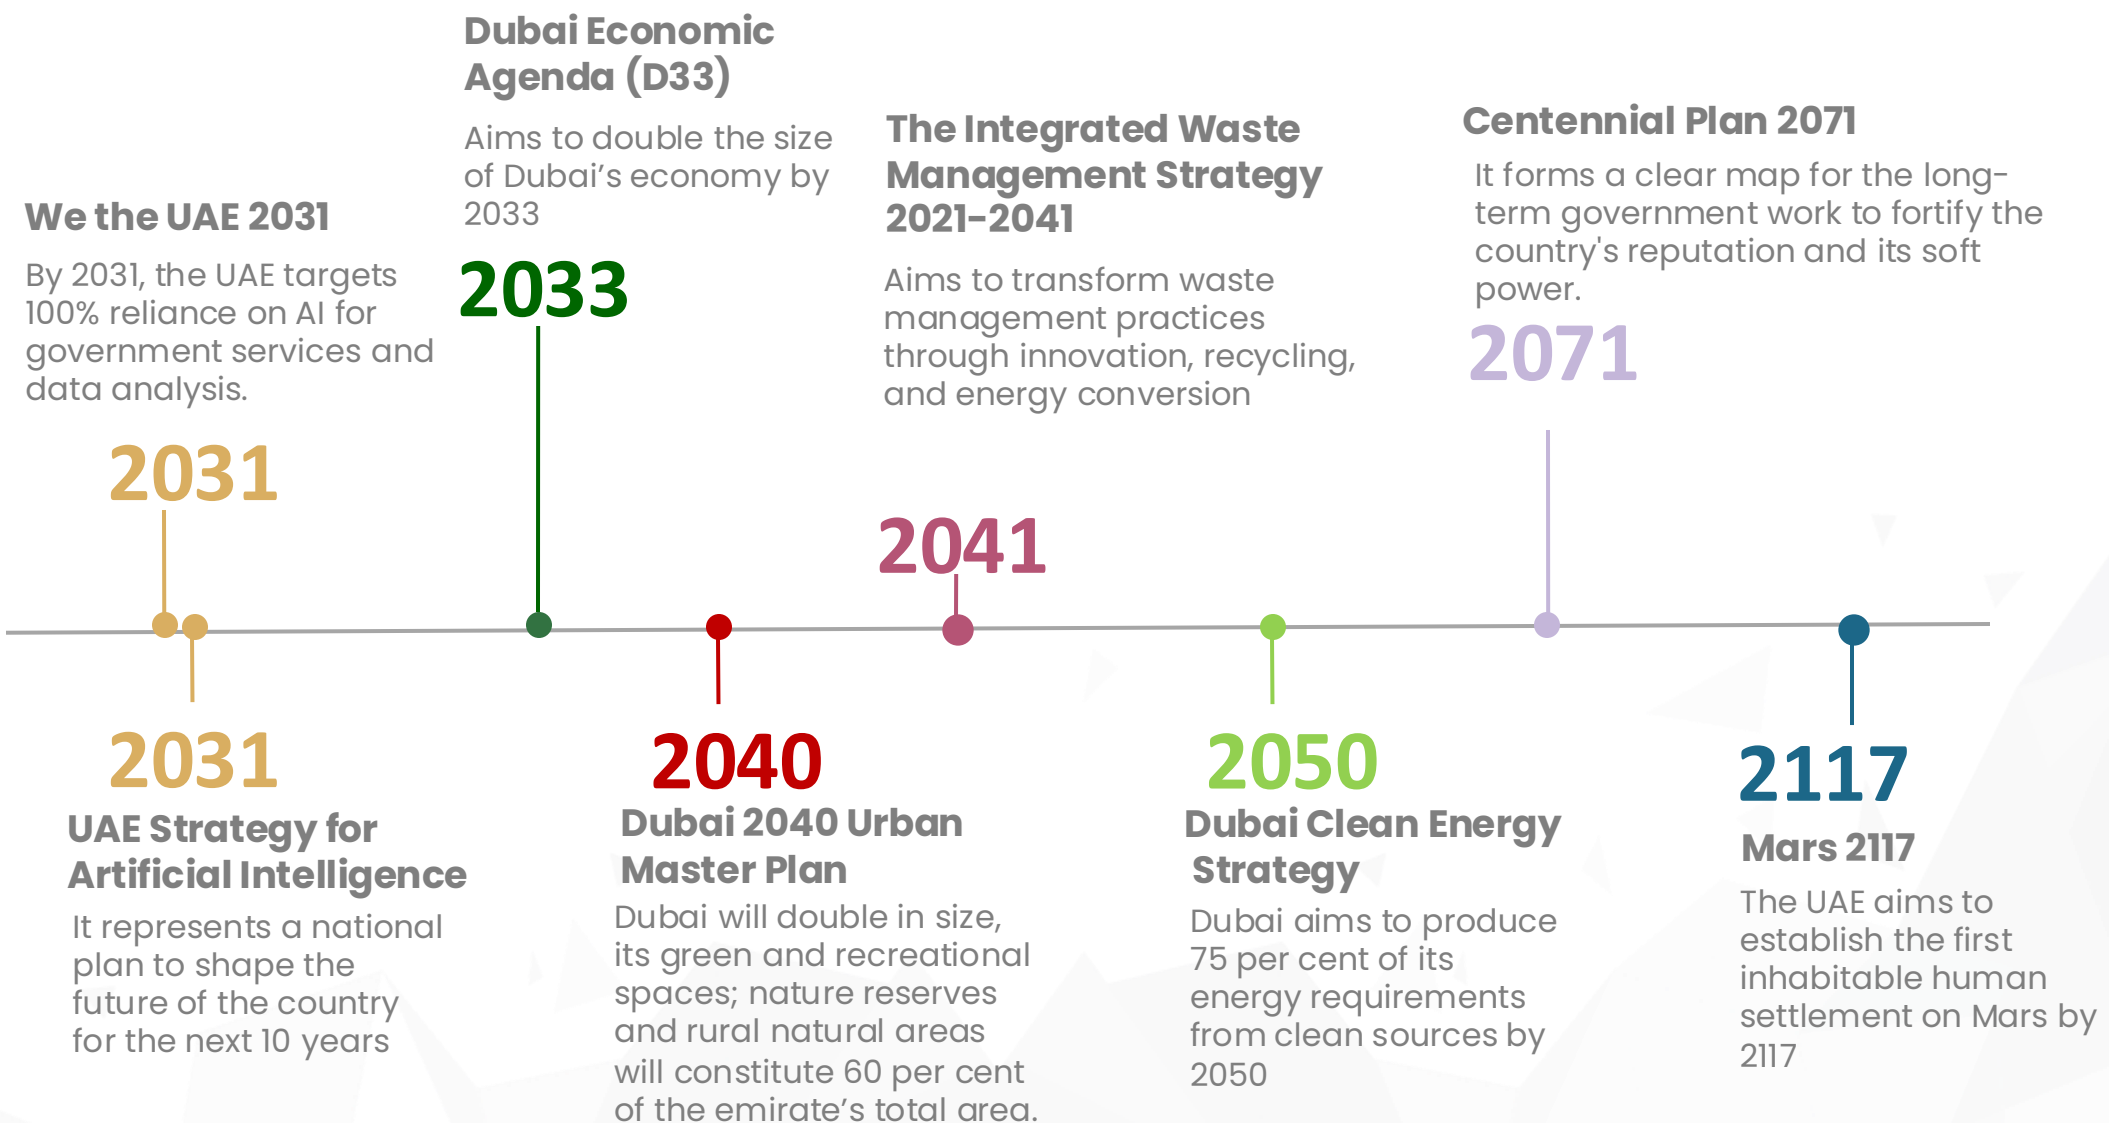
Dubai Economic Agenda (D33)

Aims to double the size of Dubai's economy by 2033

2033

We the UAE 2031

By 2031, the UAE targets 100% reliance on AI for government services and data analysis.

2031

The Integrated Waste Management Strategy 2021-2041

Aims to transform waste management practices through innovation, recycling, and energy conversion

2041

Centennial Plan 2071

It forms a clear map for the long-term government work to fortify the country's reputation and its soft power.

2071

2031

UAE Strategy for Artificial Intelligence

It represents a national plan to shape the future of the country for the next 10 years

2040

Dubai 2040 Urban Master Plan

Dubai will double in size, its green and recreational spaces; nature reserves and rural natural areas will constitute 60 per cent of the emirate's total area.

2050

Dubai Clean Energy Strategy

Dubai aims to produce 75 per cent of its energy requirements from clean sources by 2050

2117

Mars 2117

The UAE aims to establish the first inhabitable human settlement on Mars by 2117